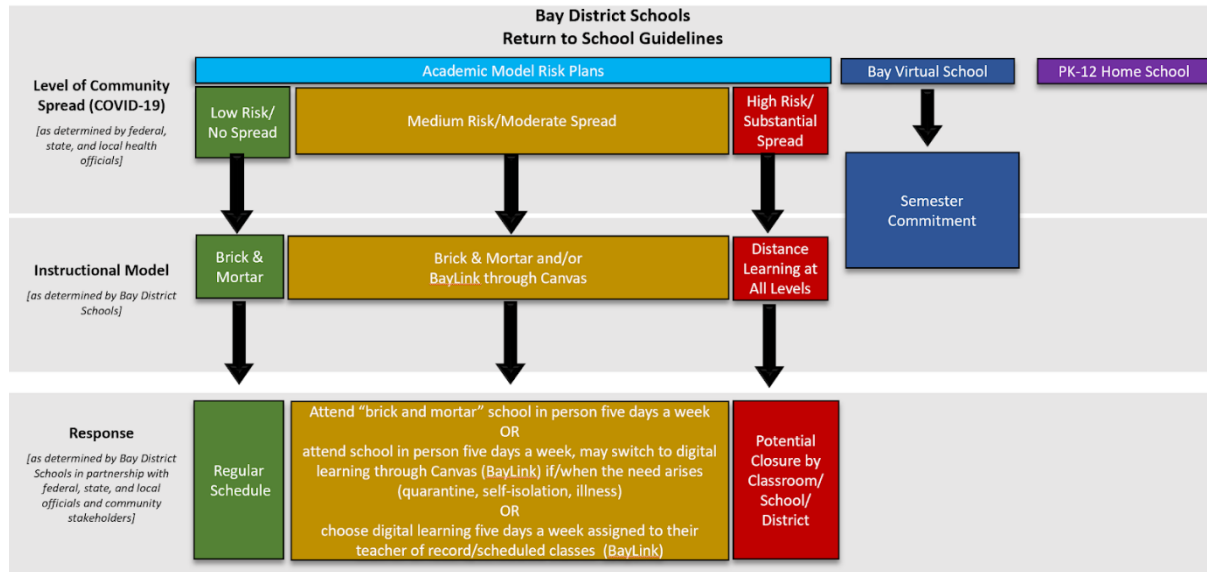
Bay District Schools
Return to School Guidelines

Level of Community Spread (COVID-19)
[as determined by federal, state, and local health officials]

Academic Model Risk Plans

Bay Virtual School

PK-12 Home School

Low Risk/ No Spread

Medium Risk/Moderate Spread

High Risk/ Substantial Spread

Semester Commitment

Instructional Model
[as determined by Bay District Schools]

Brick & Mortar

Brick & Mortar and/or BayLink through Canvas

Distance Learning at All Levels

Response
[as determined by Bay District Schools in partnership with federal, state, and local officials and community stakeholders]

Regular Schedule

Attend "brick and mortar" school in person five days a week
OR
attend school in person five days a week, may switch to digital learning through Canvas (BayLink) if/when the need arises (quarantine, self-isolation, illness)
OR
choose digital learning five days a week assigned to their teacher of record/scheduled classes (BayLink)

Potential Closure by Classroom/ School/ District